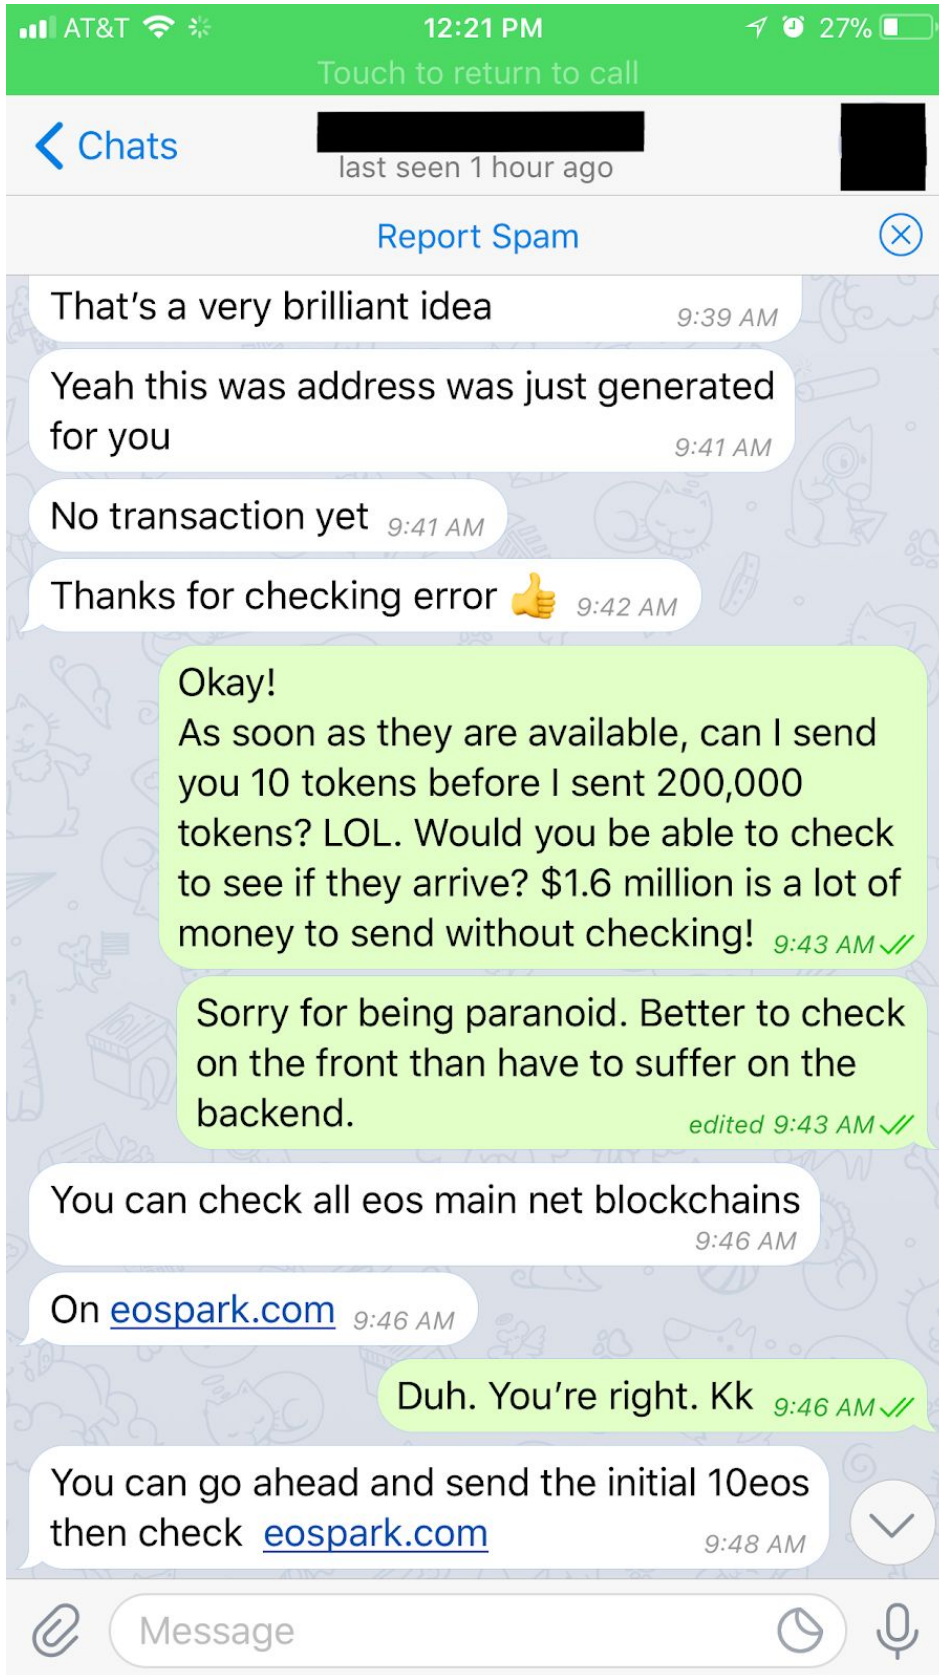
AT&T 12:21 PM 27%
Touch to return to call

Chats
last seen 1 hour ago

Report Spam

That's a very brilliant idea 9:39 AM

Yeah this was address was just generated for you 9:41 AM

No transaction yet 9:41 AM

Thanks for checking error 👍 9:42 AM

Okay!
As soon as they are available, can I send you 10 tokens before I sent 200,000 tokens? LOL. Would you be able to check to see if they arrive? $1.6 million is a lot of money to send without checking! 9:43 AM

Sorry for being paranoid. Better to check on the front than have to suffer on the backend. edited 9:43 AM

You can check all eos main net blockchains 9:46 AM

On eospark.com 9:46 AM

Duh. You're right. Kk 9:46 AM

You can go ahead and send the initial 10eos then check eospark.com 9:48 AM

Message